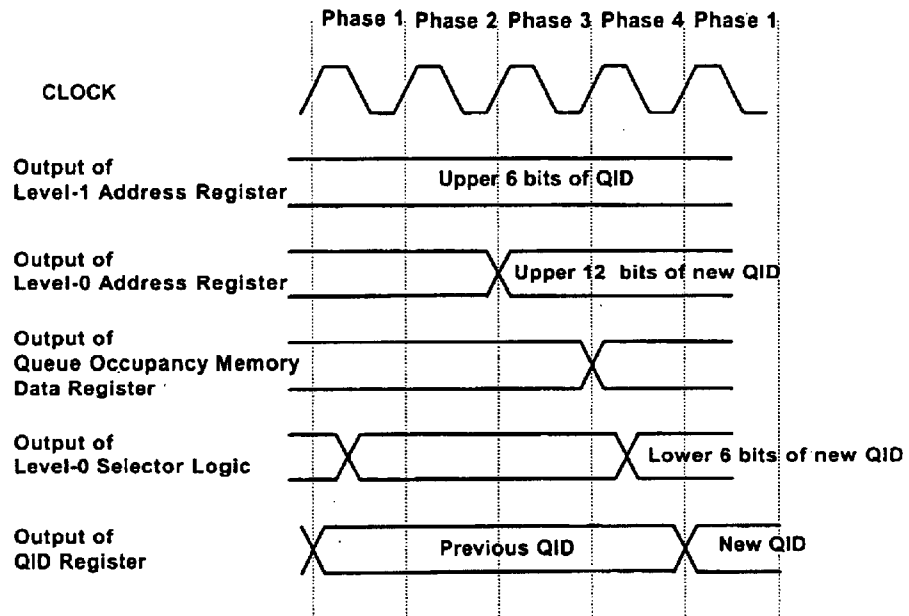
Phase 1 Phase 2 Phase 3 Phase 4 Phase 1

CLOCK

Output of Level-1 Address Register

Upper 6 bits of QID

Output of Level-0 Address Register

Upper 12 bits of new QID

Output of Queue Occupancy Memory Data Register

Output of Level-0 Selector Logic

Lower 6 bits of new QID

Output of QID Register

Previous QID

New QID